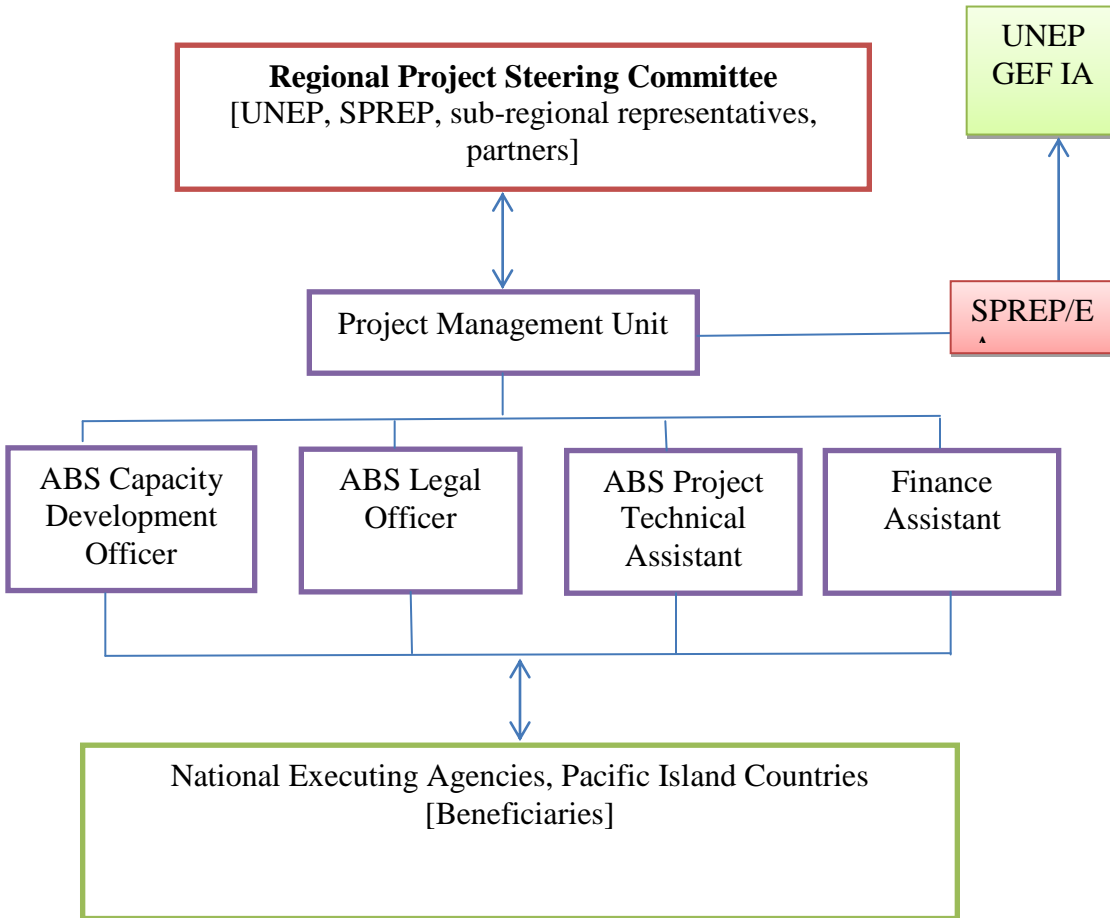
UNEP GEF IA

**Regional Project Steering Committee**
[UNEP, SPREP, sub-regional representatives, partners]

Project Management Unit

SPREP/E

ABS Capacity Development Officer

ABS Legal Officer

ABS Project Technical Assistant

Finance Assistant

National Executing Agencies, Pacific Island Countries
[Beneficiaries]